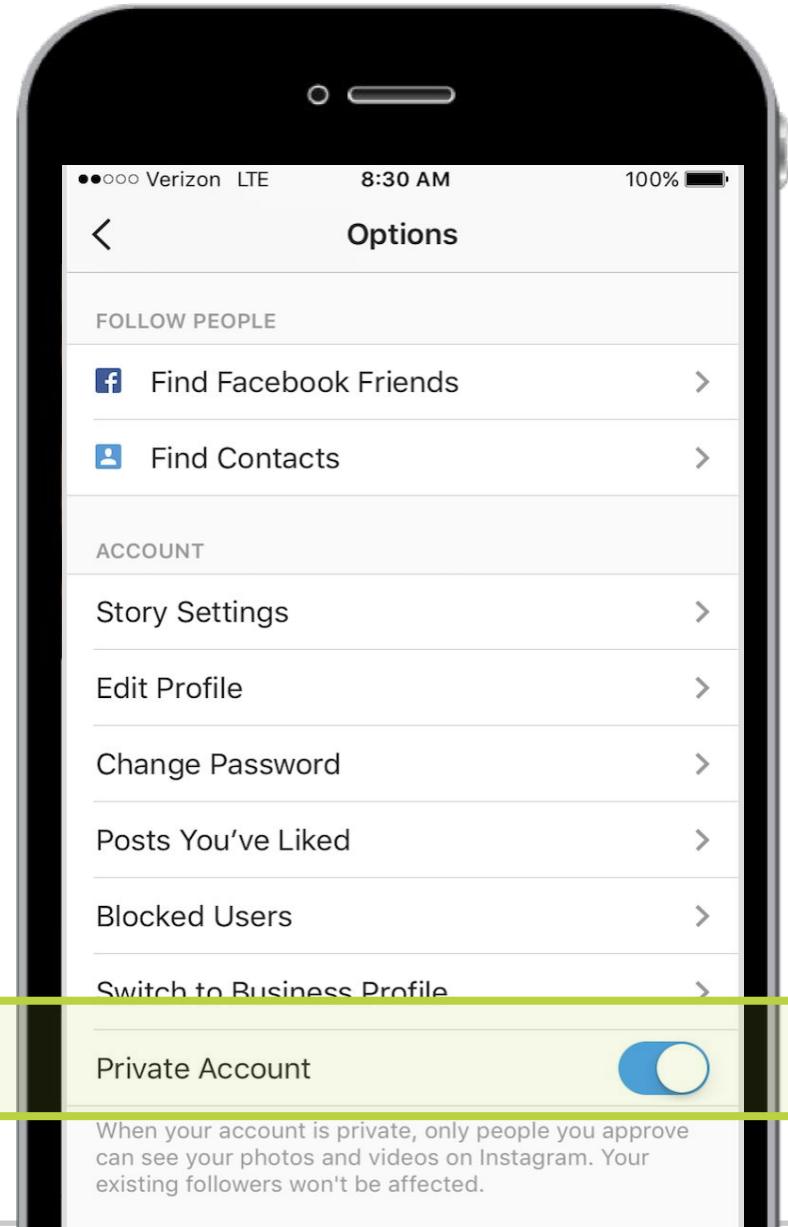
●●○○○ Verizon LTE 8:30 AM 100%

Options

FOLLOW PEOPLE

Find Facebook Friends

Find Contacts

ACCOUNT

Story Settings

Edit Profile

Change Password

Posts You've Liked

Blocked Users

Switch to Business Profile

Private Account

When your account is private, only people you approve can see your photos and videos on Instagram. Your existing followers won't be affected.